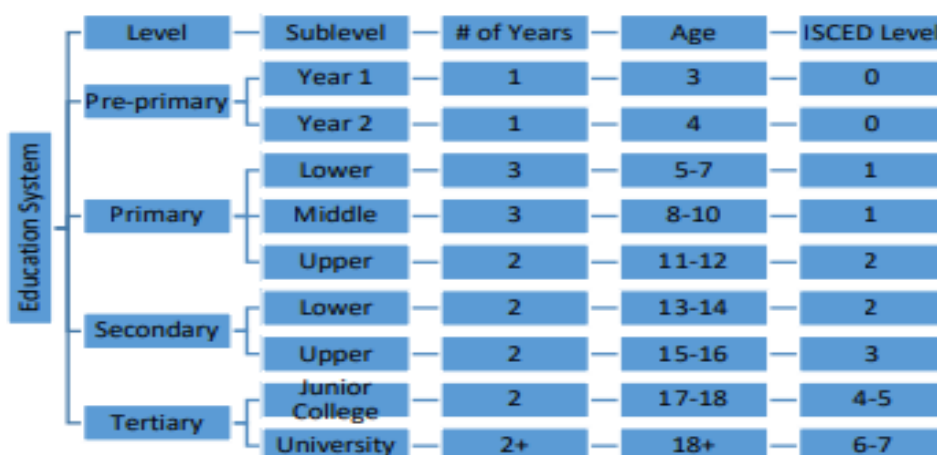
Education System

| Level | Sublevel | # of Years | Age | ISCED Level |
|---|---|---|---|---|
| Pre-primary | Year 1 | 1 | 3 | 0 |
| | Year 2 | 1 | 4 | 0 |
| Primary | Lower | 3 | 5-7 | 1 |
| | Middle | 3 | 8-10 | 1 |
| | Upper | 2 | 11-12 | 2 |
| Secondary | Lower | 2 | 13-14 | 2 |
| | Upper | 2 | 15-16 | 3 |
| Tertiary | Junior College | 2 | 17-18 | 4-5 |
| | University | 2+ | 18+ | 6-7 |